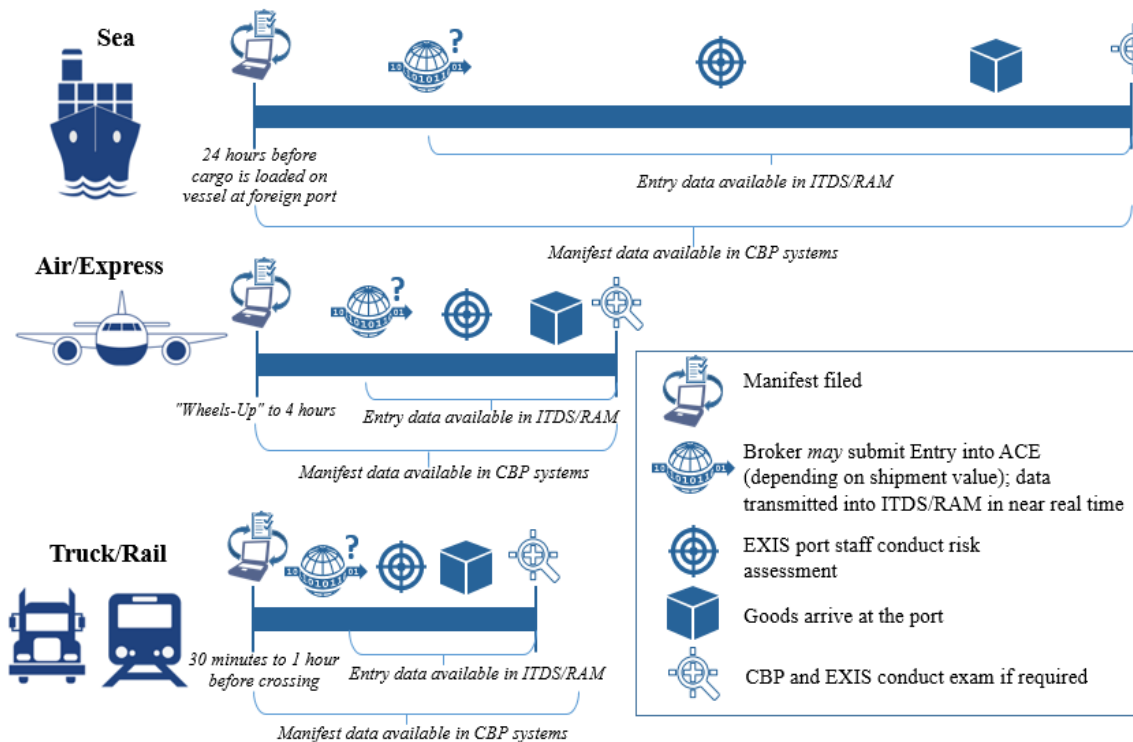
Sea

24 hours before cargo is loaded on vessel at foreign port

Entry data available in ITDS/RAM

Manifest data available in CBP systems

Air/Express

"Wheels-Up" to 4 hours

Entry data available in ITDS/RAM

Manifest data available in CBP systems

Truck/Rail

30 minutes to 1 hour before crossing

Entry data available in ITDS/RAM

Manifest data available in CBP systems

Manifest filed

Broker *may* submit Entry into ACE (depending on shipment value); data transmitted into ITDS/RAM in near real time

EXIS port staff conduct risk assessment

Goods arrive at the port

CBP and EXIS conduct exam if required